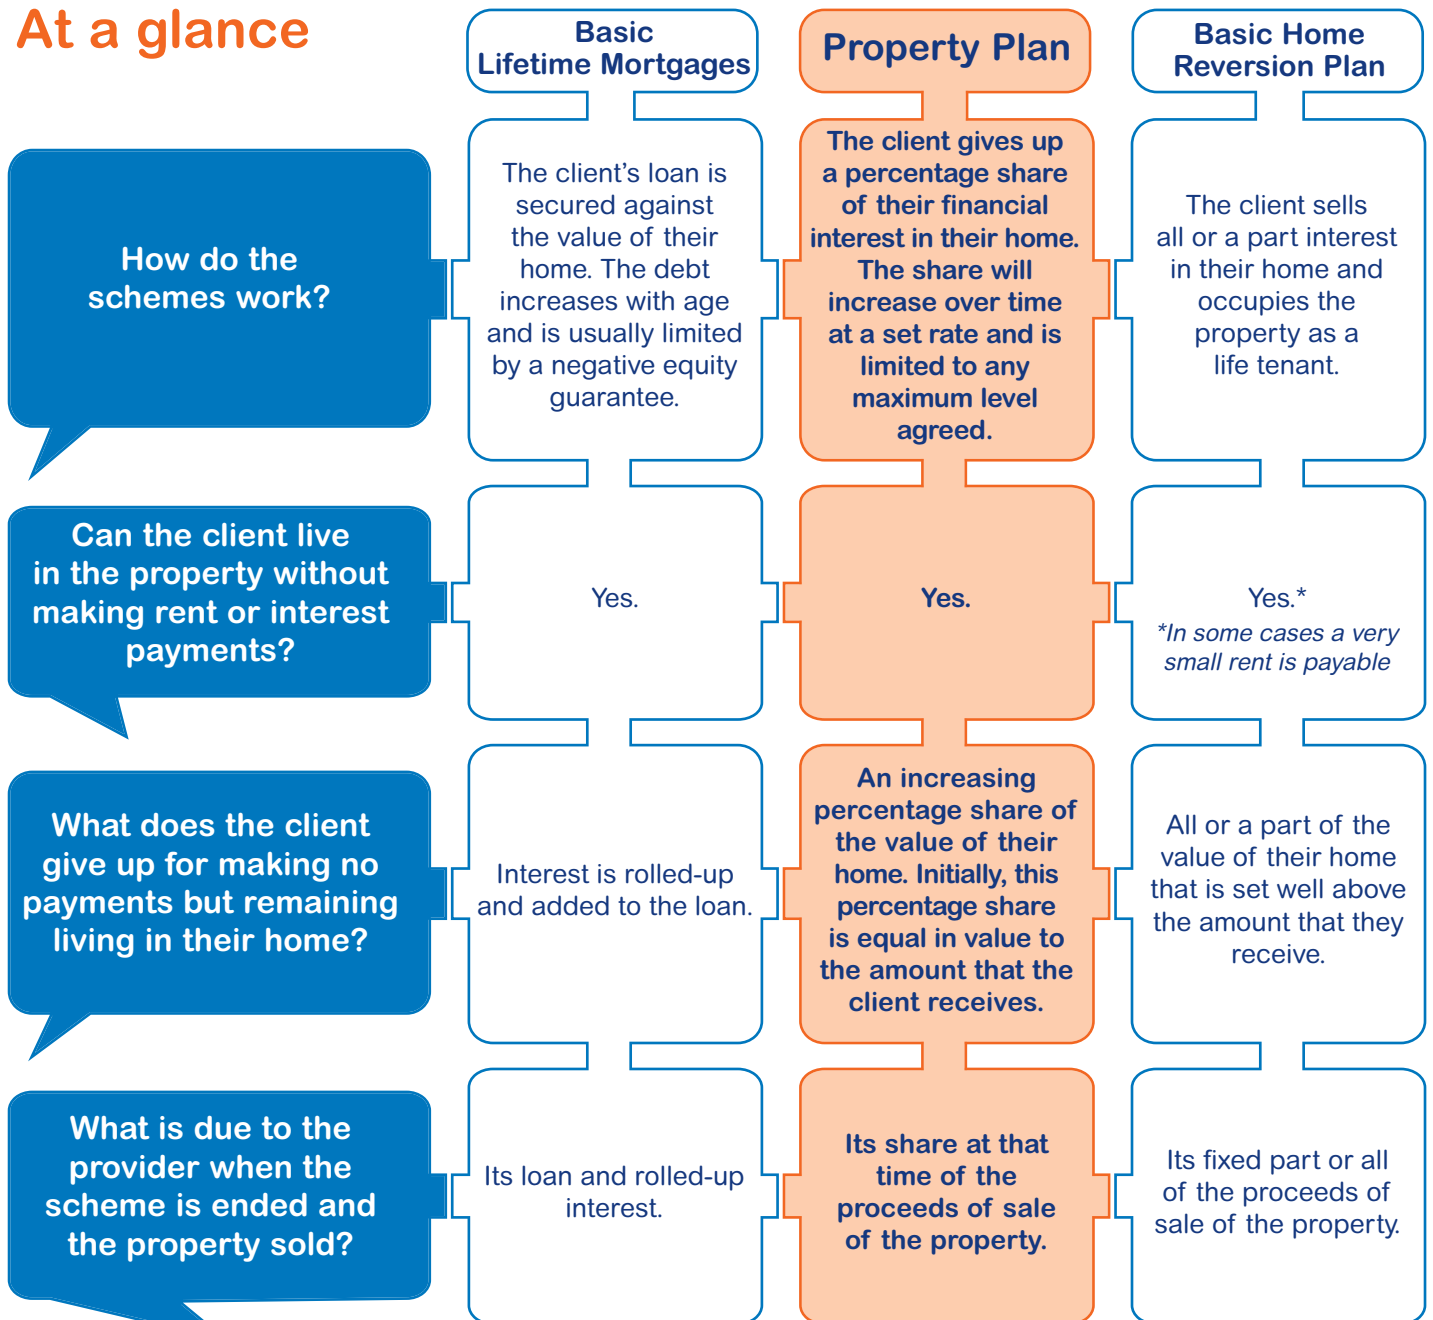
At a glance

| | Basic Lifetime Mortgages | Property Plan | Basic Home Reversion Plan |
|---|---|---|---|
| How do the schemes work? | The client's loan is secured against the value of their home. The debt increases with age and is usually limited by a negative equity guarantee. | The client gives up a percentage share of their financial interest in their home. The share will increase over time at a set rate and is limited to any maximum level agreed. | The client sells all or a part interest in their home and occupies the property as a life tenant. |
| Can the client live in the property without making rent or interest payments? | Yes. | Yes. | Yes.* *In some cases a very small rent is payable |
| What does the client give up for making no payments but remaining living in their home? | Interest is rolled-up and added to the loan. | An increasing percentage share of the value of their home. Initially, this percentage share is equal in value to the amount that the client receives. | All or a part of the value of their home that is set well above the amount that they receive. |
| What is due to the provider when the scheme is ended and the property sold? | Its loan and rolled-up interest. | Its share at that time of the proceeds of sale of the property. | Its fixed part or all of the proceeds of sale of the property. |